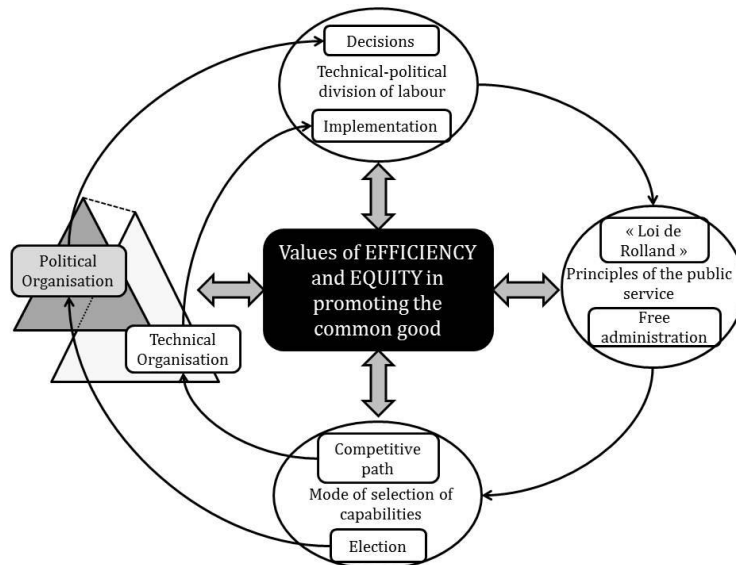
Decisions

Technical-political division of labour

Implementation

« Loi de Rolland »

Principles of the public service

Free administration

Values of EFFICIENCY and EQUITY in promoting the common good

Political Organisation

Technical Organisation

Competitive path

Mode of selection of capabilities

Election